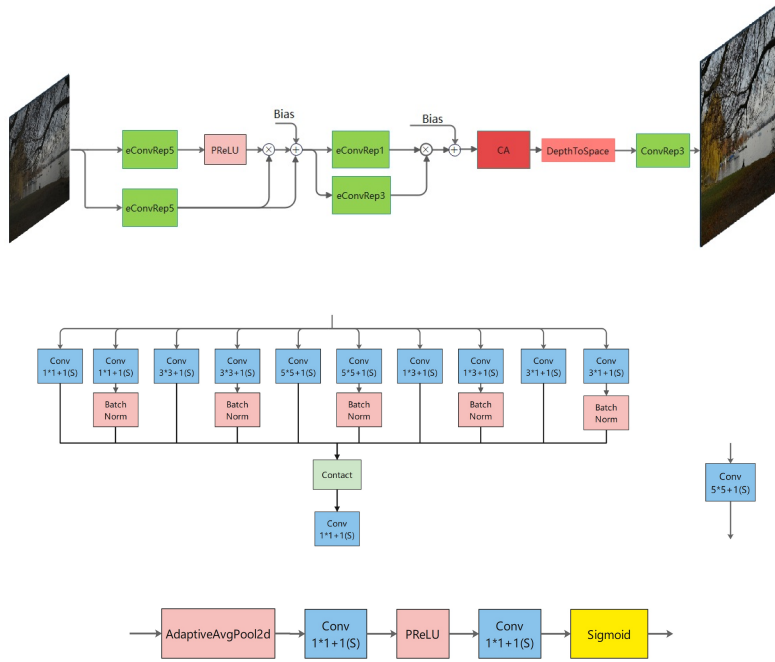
Bias

eConvRep5

PReLU

eConvRep1

Bias

CA

DepthToSpace

ConvRep3

eConvRep5

eConvRep3

Conv 1*1+1(S)

Conv 1*1+1(S)

Batch Norm

Conv 3*3+1(S)

Conv 3*3+1(S)

Batch Norm

Conv 5*5+1(S)

Conv 5*5+1(S)

Batch Norm

Conv 1*3+1(S)

Conv 1*3+1(S)

Batch Norm

Conv 3*1+1(S)

Conv 3*1+1(S)

Batch Norm

Contact

Conv 1*1+1(S)

Conv 5*5+1(S)

AdaptiveAvgPool2d

Conv 1*1+1(S)

PReLU

Conv 1*1+1(S)

Sigmoid